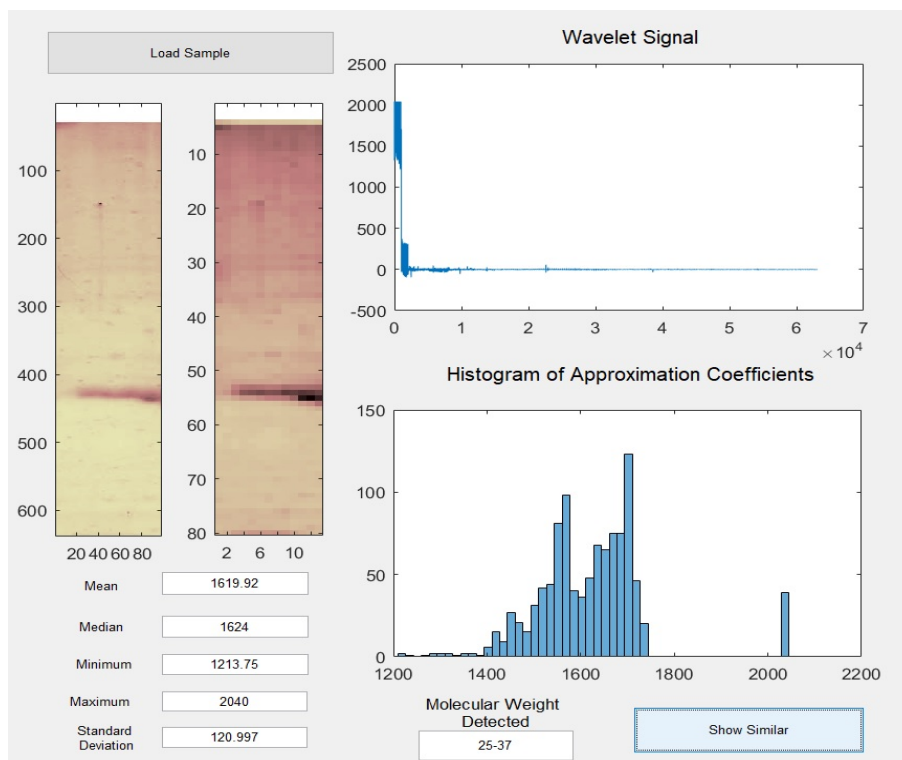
Load Sample

100
200
300
400
500
600
20 40 60 80

10
20
30
40
50
60
70
80
2 6 10

Wavelet Signal
2500
2000
1500
1000
500
0
-500
0 1 2 3 4 5 6 7
$\times 10^4$

Histogram of Approximation Coefficients
150
100
50
0
1200 1400 1600 1800 2000 2200

Mean 1619.92
Median 1624
Minimum 1213.75
Maximum 2040
Standard Deviation 120.997

Molecular Weight Detected
25-37

Show Similar